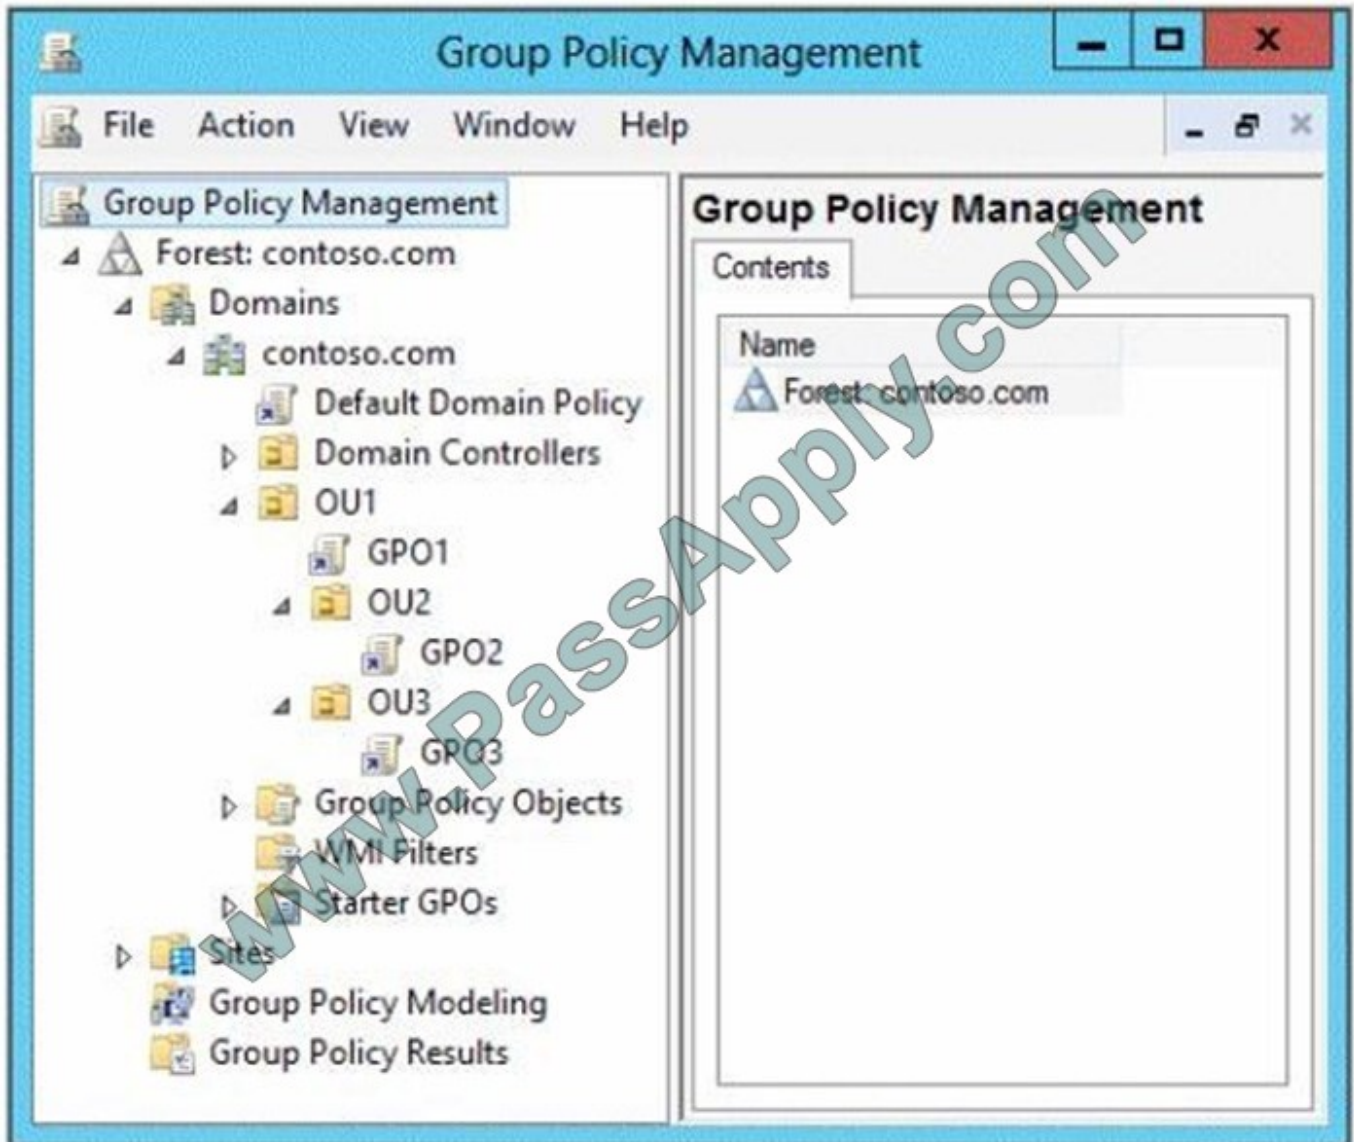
Group Policy Management

File Action View Window Help

Group Policy Management
Forest: contoso.com
Domains
contoso.com
Default Domain Policy
Domain Controllers
OU1
GPO1
OU2
GPO2
OU3
GPO3
Group Policy Objects
WMI Filters
Starter GPOs
Sites
Group Policy Modeling
Group Policy Results

Group Policy Management
Contents
Name
Forest: contoso.com

www.PassApply.com